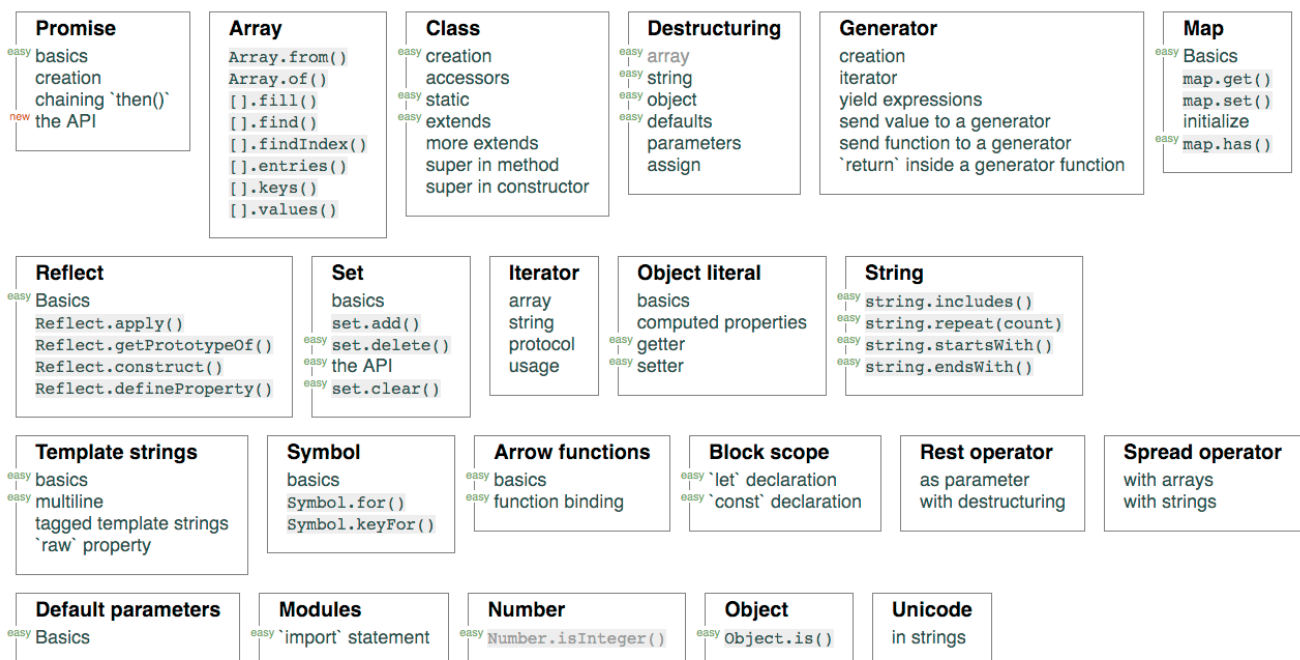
**Promise**
easy basics
creation
chaining `then()`
new the API

**Array**
Array.from()
Array.of()
[].fill()
[].find()
[].findIndex()
[].entries()
[].keys()
[].values()

**Class**
easy creation
accessors
easy static
easy extends
more extends
super in method
super in constructor

**Destructuring**
easy array
easy string
easy object
easy defaults
parameters
assign

**Generator**
creation
iterator
yield expressions
send value to a generator
send function to a generator
`return` inside a generator function

**Map**
easy Basics
map.get()
map.set()
initialize
easy map.has()

**Reflect**
easy Basics
Reflect.apply()
Reflect.getPrototypeOf()
Reflect.construct()
Reflect.defineProperty()

**Set**
basics
set.add()
easy set.delete()
easy the API
easy set.clear()

**Iterator**
array
string
protocol
usage

**Object literal**
basics
computed properties
easy getter
easy setter

**String**
easy string.includes()
easy string.repeat(count)
easy string.startsWith()
easy string.endsWith()

**Template strings**
easy basics
easy multiline
tagged template strings
`raw` property

**Symbol**
basics
Symbol.for()
Symbol.keyFor()

**Arrow functions**
easy basics
easy function binding

**Block scope**
easy `let` declaration
easy `const` declaration

**Rest operator**
as parameter
with destructuring

**Spread operator**
with arrays
with strings

**Default parameters**
easy Basics

**Modules**
easy `import` statement

**Number**
easy Number.isInteger()

**Object**
easy Object.is()

**Unicode**
in strings